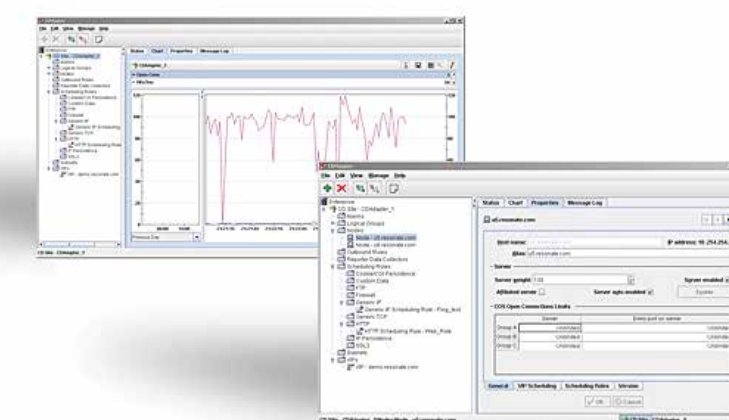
CDMapler
File Edit View Manage Help

Status Chart Properties Message Log

CDMapler
File Edit View Manage Help

Enterprise
CD Site - CDMapler_1
Alarms
Logical Groups
Nodes
Node - a5.resonate.com
Node - a6.resonate.com
Outbound Rules
Reporter Data Collectors
Scheduling Rules
Cookie/Cit Persistence
Custom Data
FTP
Firewall
Generic IP
Generic IP Scheduling Rule - Ping_test
Generic TCP
HTTP
HTTP Scheduling Rule - Web_Rule
IP Persistence
SSL3
Subnets
VIPs
VIP - demo.resonate.com

Status Chart Properties Message Log

a5.resonate.com

Host name:
IP address: 10.254.254.
Alias: a5.resonate.com

Server
Server weight: 100
Server enabled
Affiliated server
Server agts enabled

COS Open Connections Limits
Server
Group A Unlimited Unlimited
Group B Unlimited Unlimited
Group C Unlimited Unlimited

General VIP Scheduling Scheduling Rules Version

OK Cancel